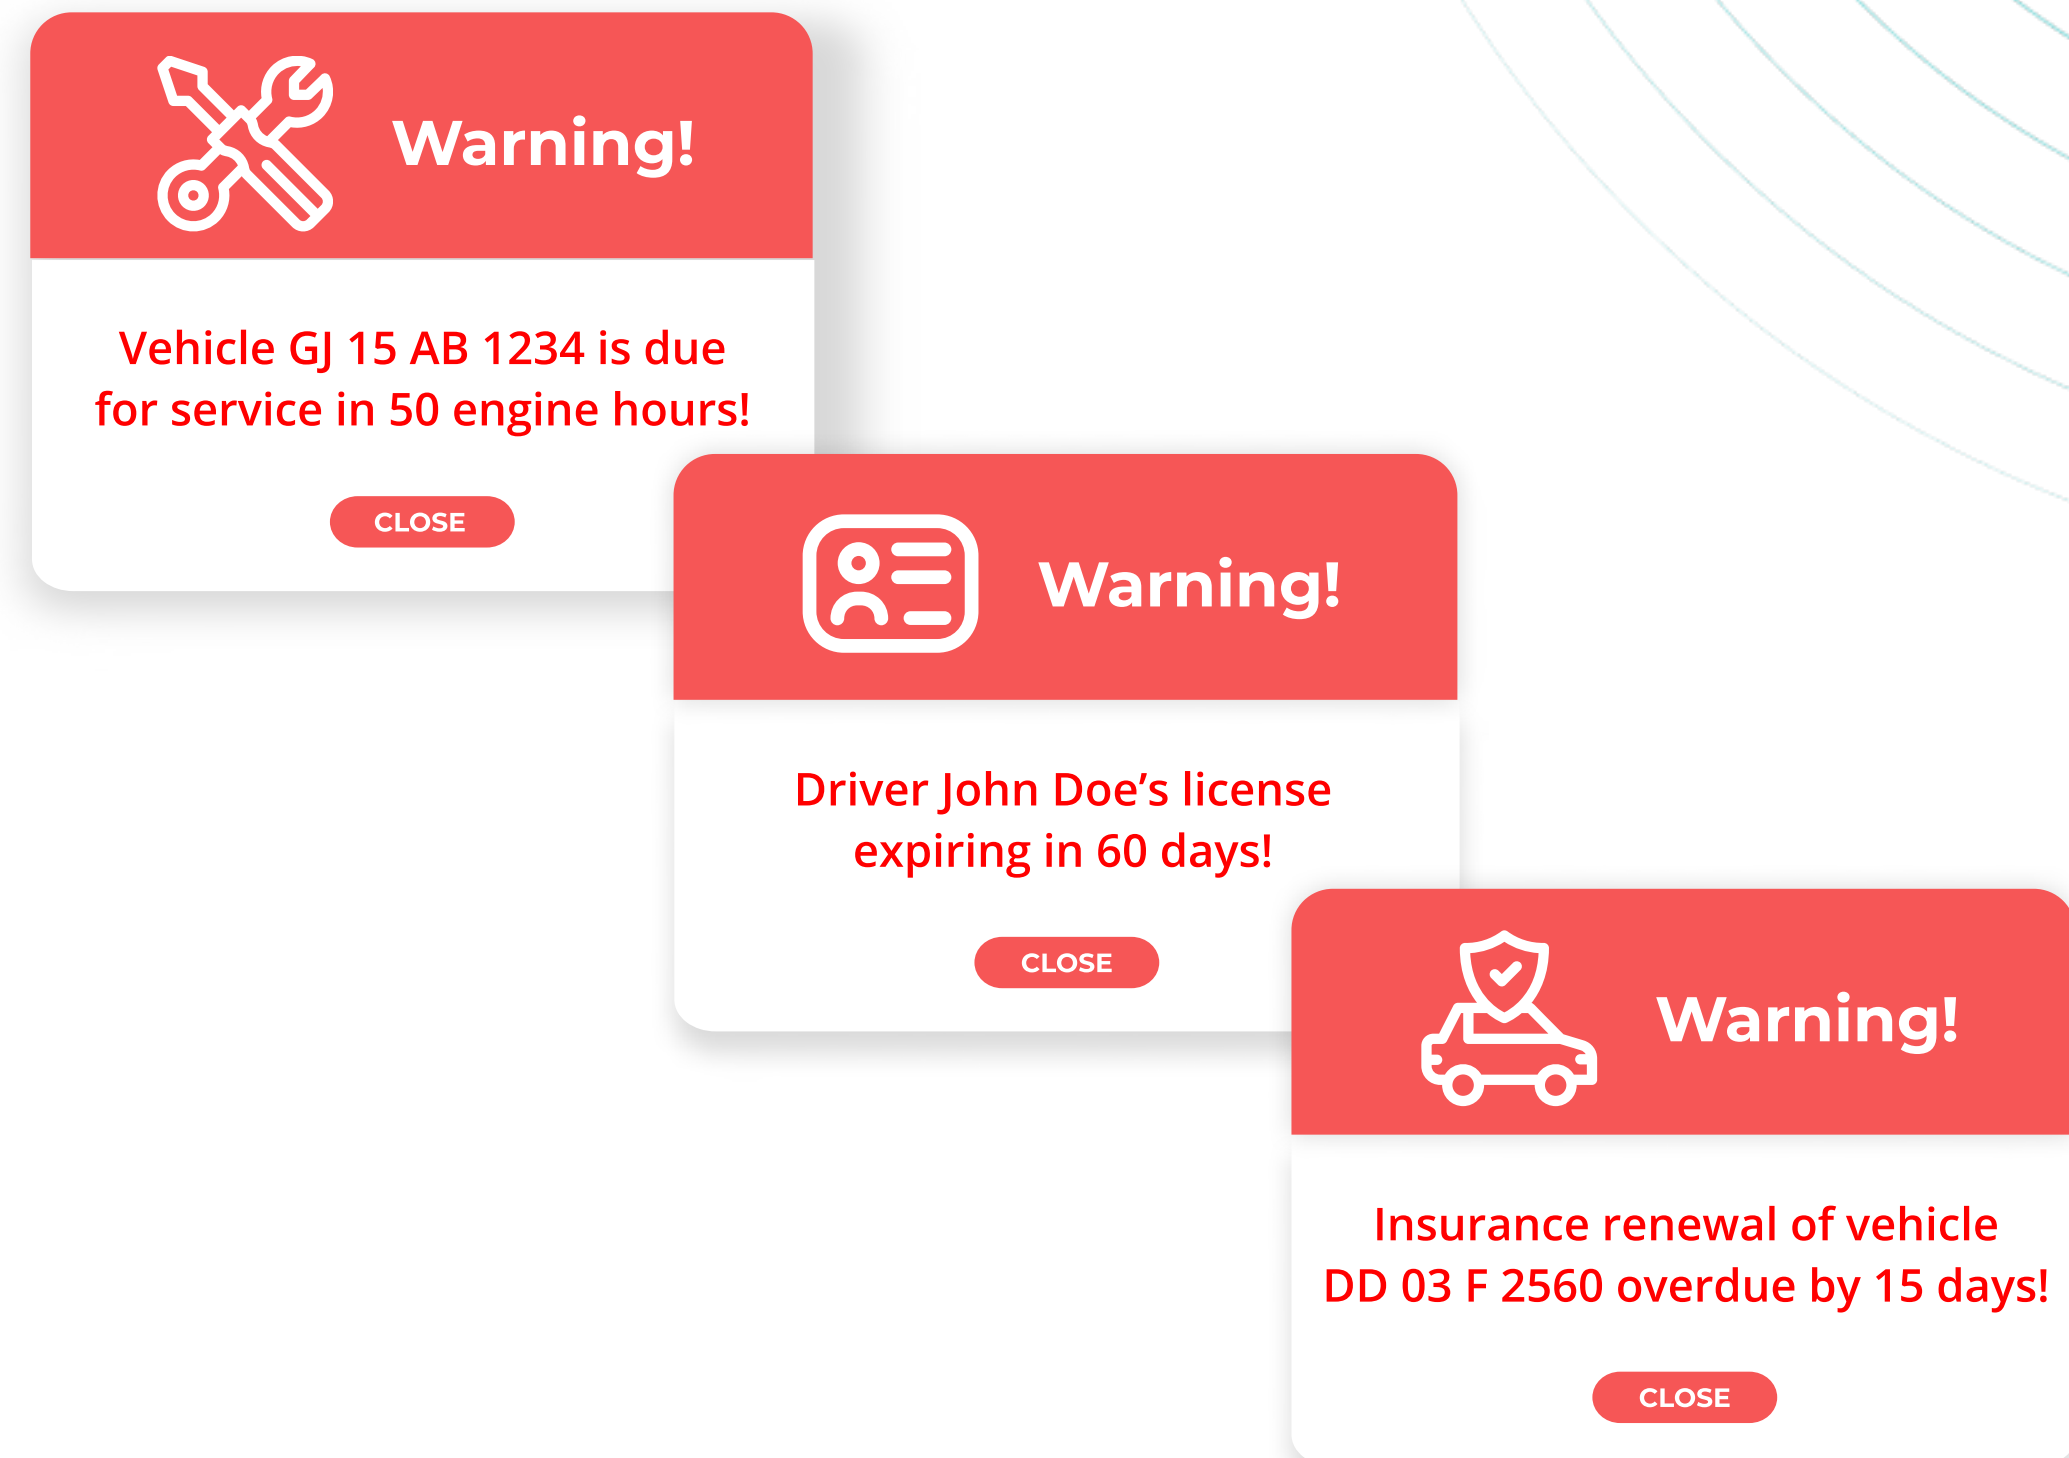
Warning!

Vehicle GJ 15 AB 1234 is due for service in 50 engine hours!

CLOSE

Warning!

Driver John Doe’s license expiring in 60 days!

CLOSE

Warning!

Insurance renewal of vehicle DD 03 F 2560 overdue by 15 days!

CLOSE